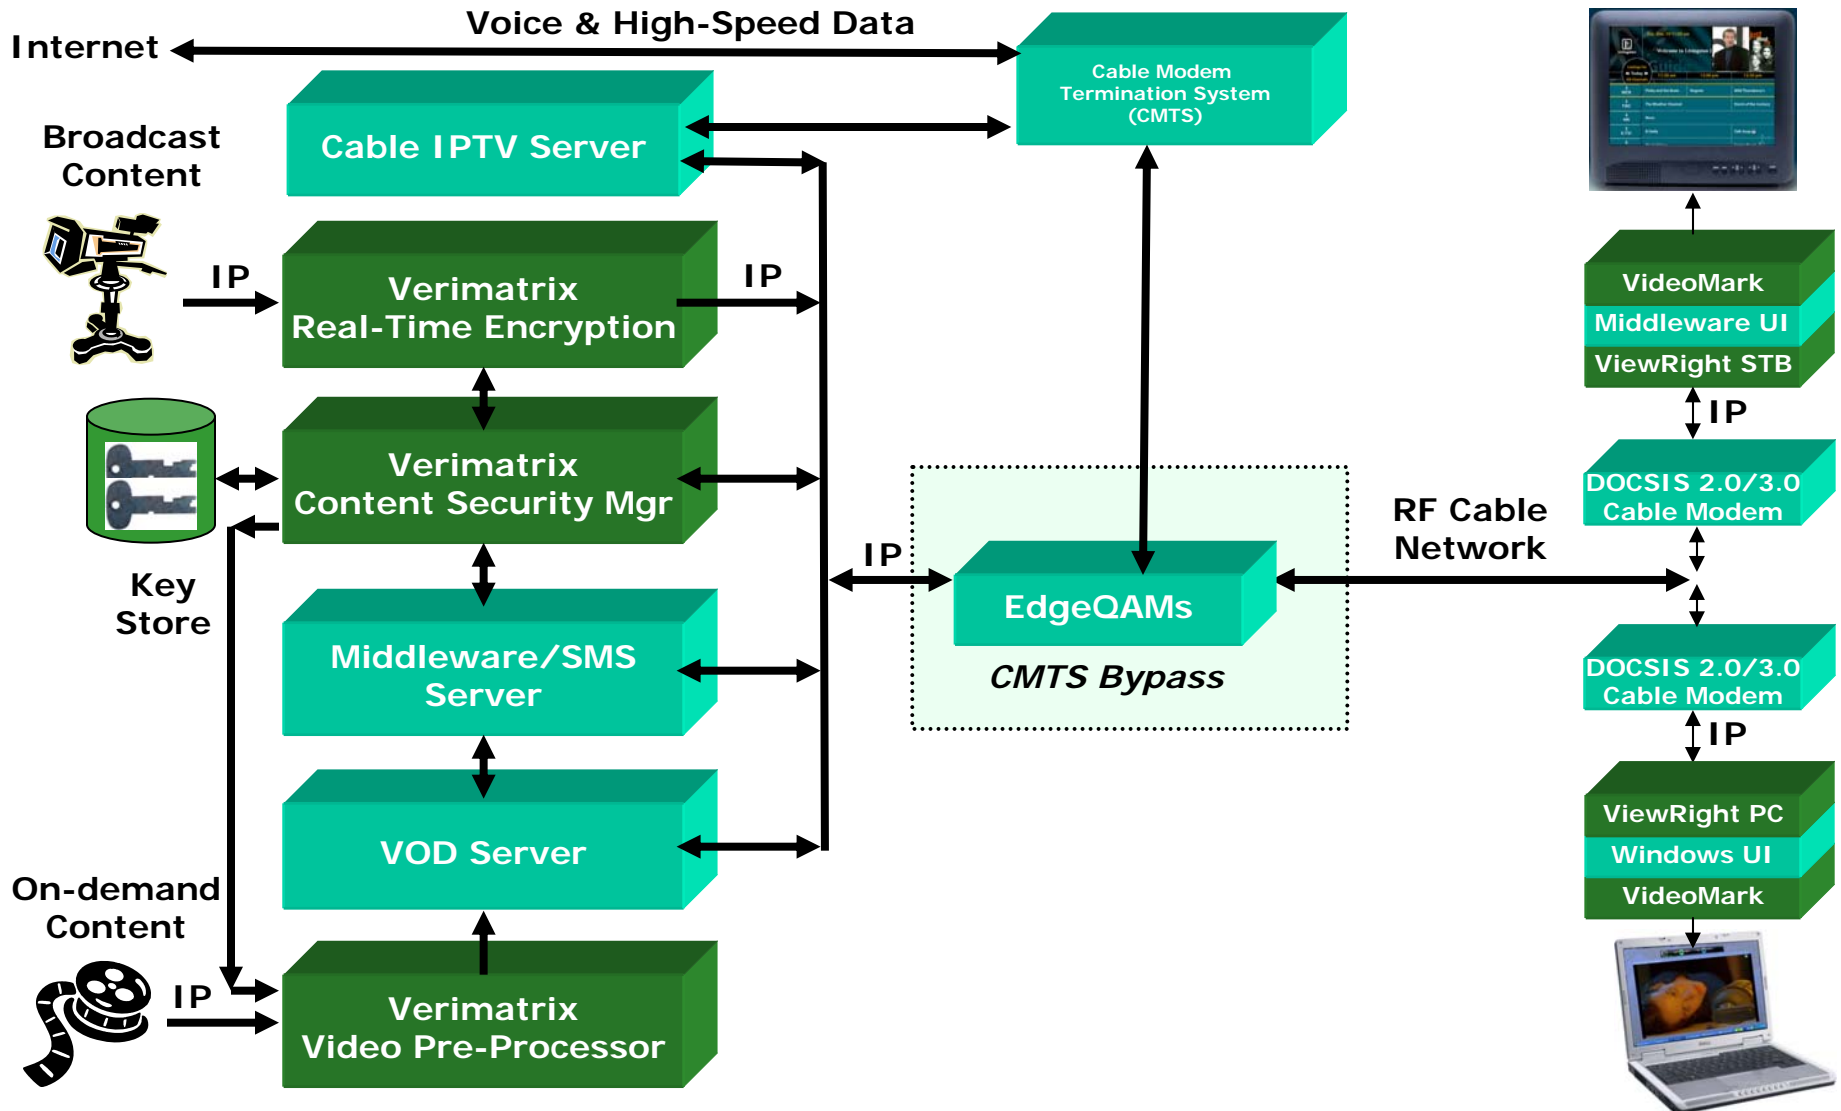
Voice & High-Speed Data

Internet

Cable Modem Termination System (CMTS)

Cable IPTV Server

Broadcast Content

IP

Verimatrix Real-Time Encryption

IP

Verimatrix Content Security Mgr

Key Store

Middleware/SMS Server

VOD Server

On-demand Content

IP

Verimatrix Video Pre-Processor

IP

EdgeQAMs

CMTS Bypass

RF Cable Network

VideoMark

Middleware UI

ViewRight STB

IP

DOCSIS 2.0/3.0 Cable Modem

DOCSIS 2.0/3.0 Cable Modem

IP

ViewRight PC

Windows UI

VideoMark